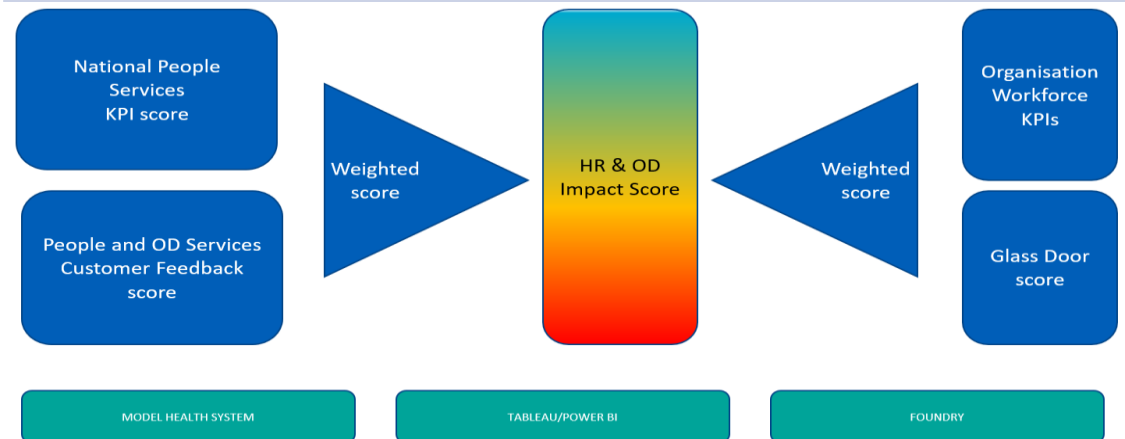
National People Services KPI score

People and OD Services Customer Feedback score

Weighted score

HR & OD Impact Score

Weighted score

Organisation Workforce KPIs

Glass Door score

MODEL HEALTH SYSTEM

TABLEAU/POWER BI

FOUNDRY